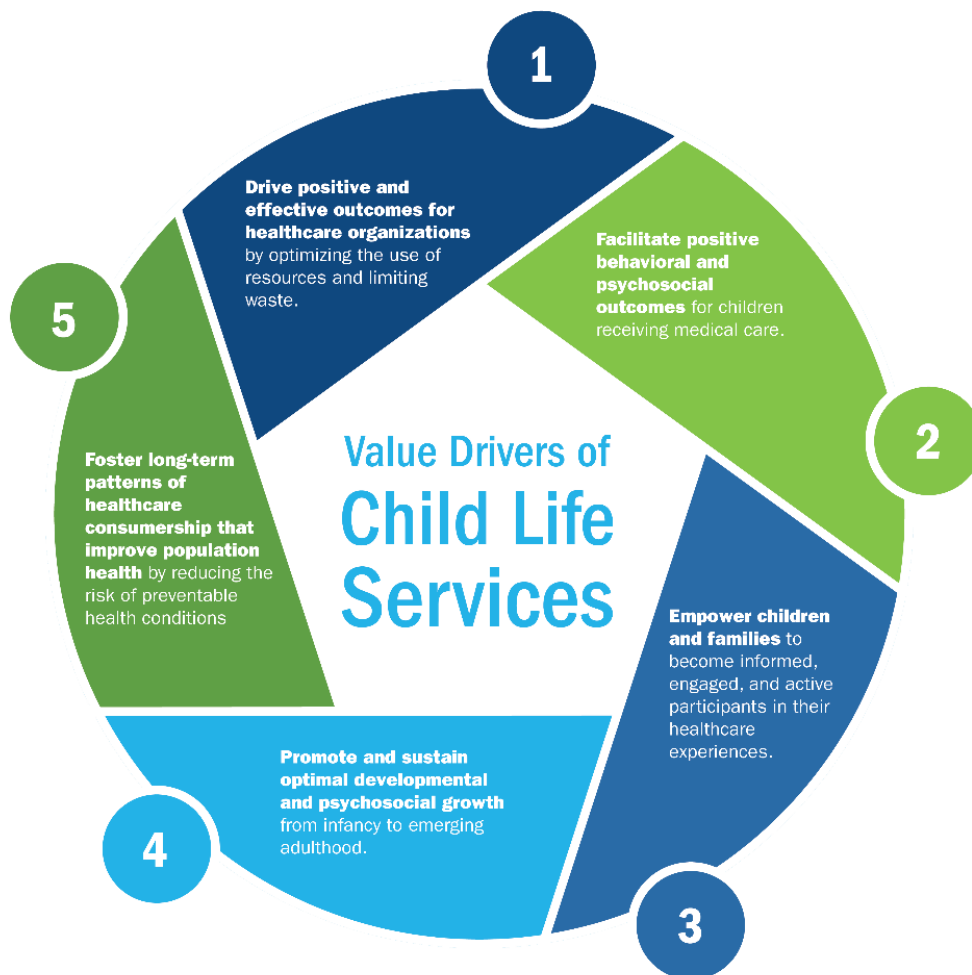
1

Drive positive and effective outcomes for healthcare organizations by optimizing the use of resources and limiting waste.

Facilitate positive behavioral and psychosocial outcomes for children receiving medical care.

2

5

Value Drivers of Child Life Services

Foster long-term patterns of healthcare consumership that improve population health by reducing the risk of preventable health conditions

Empower children and families to become informed, engaged, and active participants in their healthcare experiences.

Promote and sustain optimal developmental and psychosocial growth from infancy to emerging adulthood.

4

3